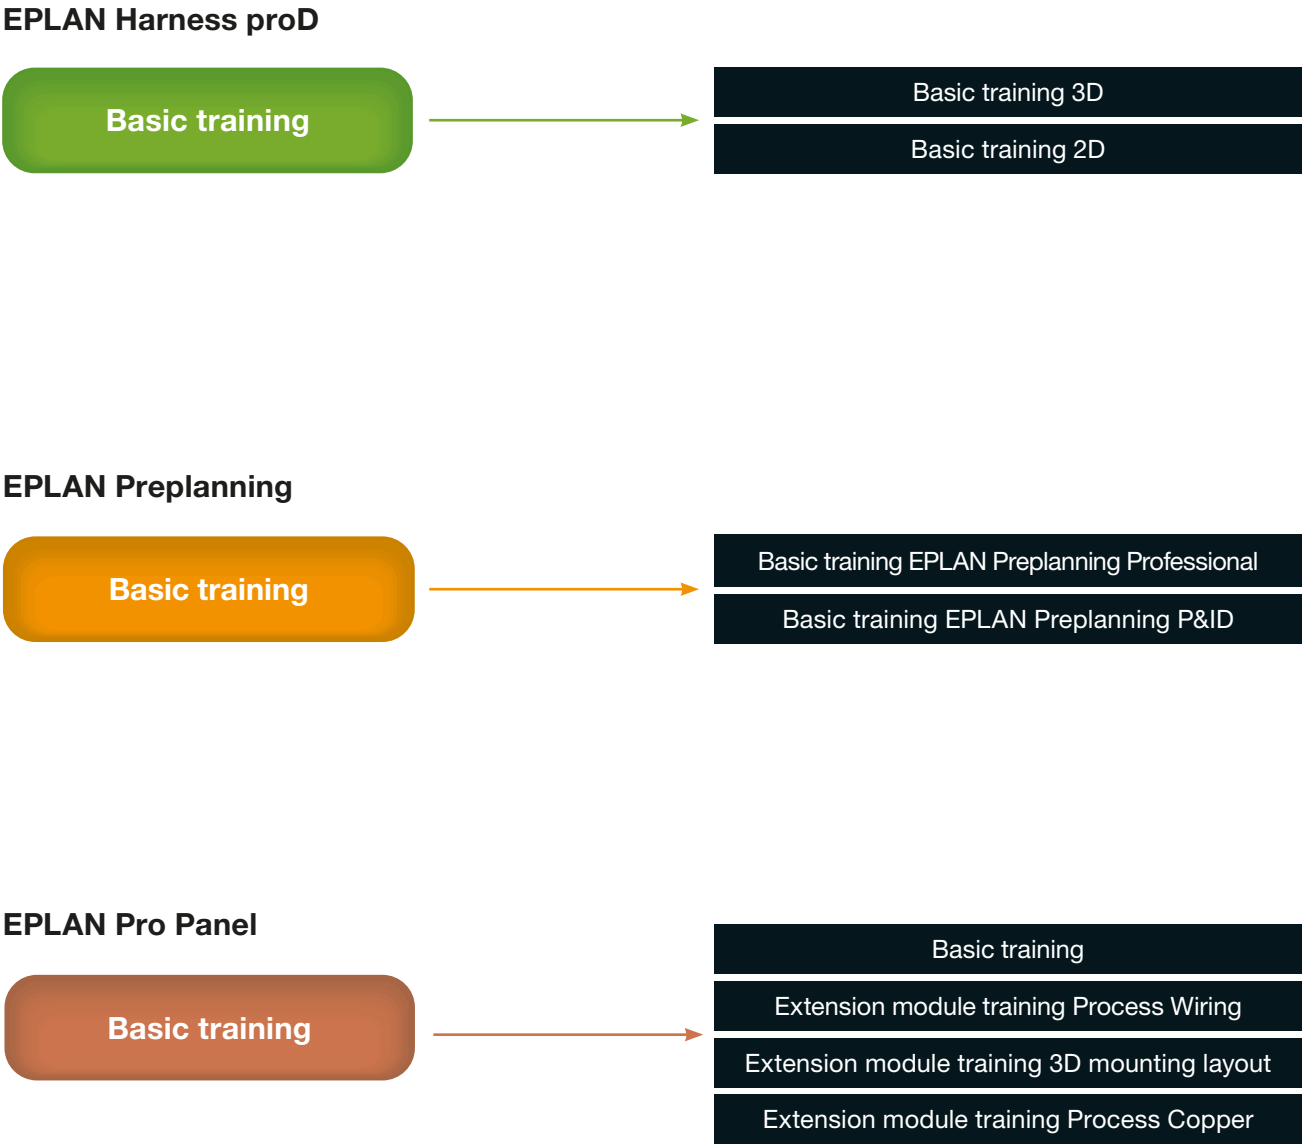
EPLAN Harness proD

Basic training

Basic training 3D

Basic training 2D

EPLAN Preplanning

Basic training

Basic training EPLAN Preplanning Professional

Basic training EPLAN Preplanning P&ID

EPLAN Pro Panel

Basic training

Basic training

Extension module training Process Wiring

Extension module training 3D mounting layout

Extension module training Process Copper